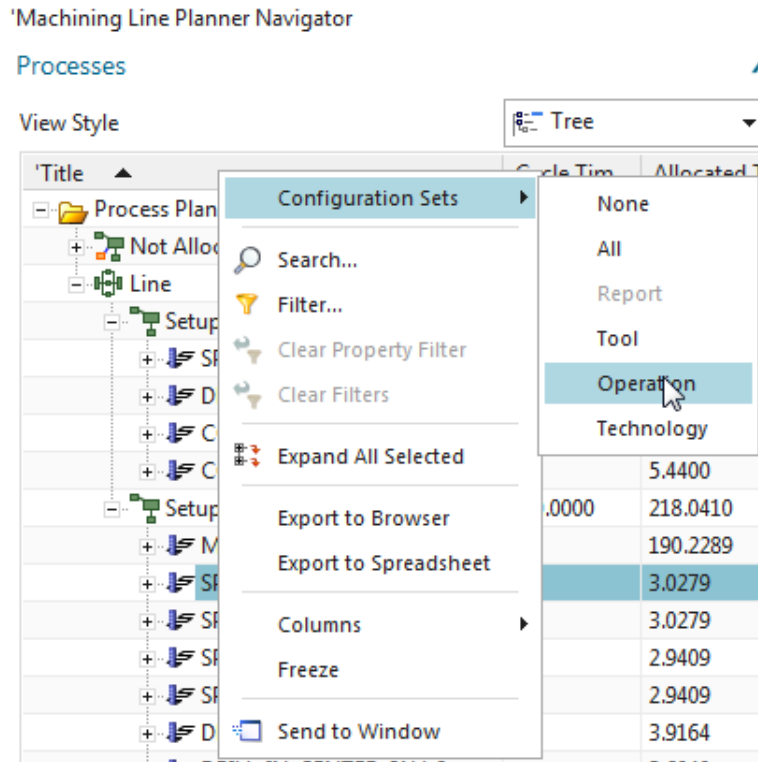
'Machining Line Planner Navigator

Processes

View Style

Tree

'Title

Cycle Tim

Allocated T

Process Plan

Not Allo

Line

Setup

SP

D

C

C

Setup

M

SP

SP

SP

SP

D

Configuration Sets

Search...

Filter...

Clear Property Filter

Clear Filters

Expand All Selected

Export to Browser

Export to Spreadsheet

Columns

Freeze

Send to Window

None

All

Report

Tool

Operation

Technology

5.4400

.0000

218.0410

190.2289

3.0279

3.0279

2.9409

2.9409

3.9164